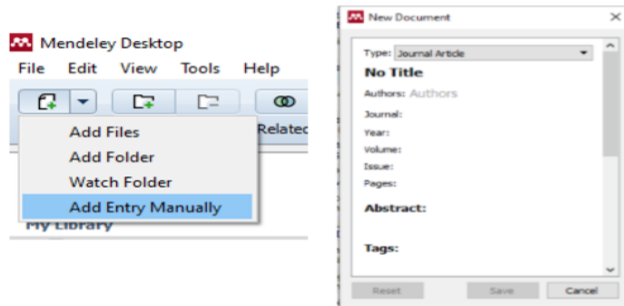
Mendeley Desktop
File Edit View Tools Help
Related
Add Files
Add Folder
Watch Folder
Add Entry Manually
My Library

New Document
Type: Journal Article
No Title
Authors: Authors
Journal:
Year:
Volume:
Issue:
Pages:
Abstract:
Tags:
Reset Save Cancel